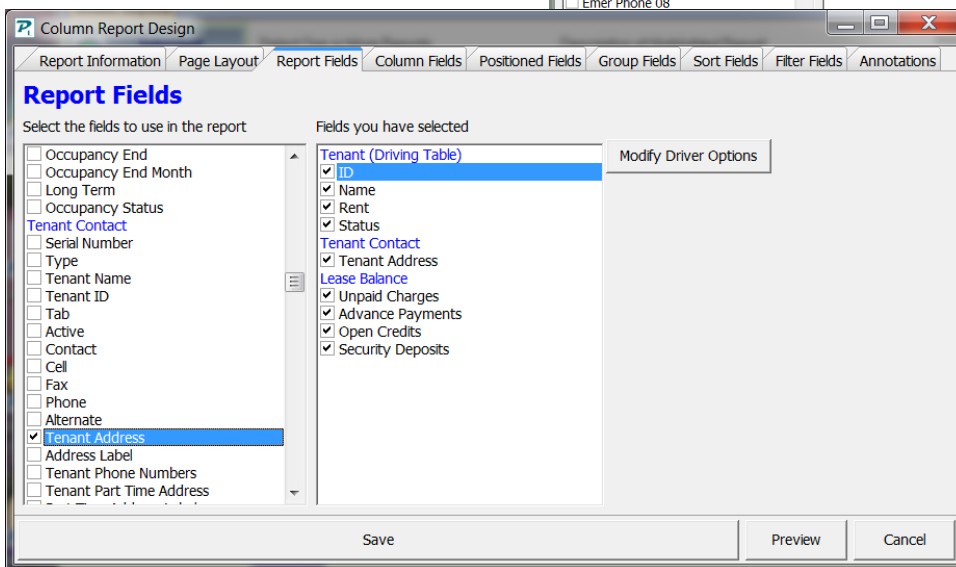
Emer Phone 08

Column Report Design

Report Information | Page Layout | Report Fields | Column Fields | Positioned Fields | Group Fields | Sort Fields | Filter Fields | Annotations

Report Fields

Select the fields to use in the report

Occupancy End
Occupancy End Month
Long Term
Occupancy Status
Tenant Contact
Serial Number
Type
Tenant Name
Tenant ID
Tab
Active
Contact
Cell
Fax
Phone
Alternate
Tenant Address
Address Label
Tenant Phone Numbers
Tenant Part Time Address
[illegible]

Fields you have selected

Tenant (Driving Table)
ID
Name
Rent
Status
Tenant Contact
Tenant Address
Lease Balance
Unpaid Charges
Advance Payments
Open Credits
Security Deposits

Modify Driver Options

Save

Preview

Cancel